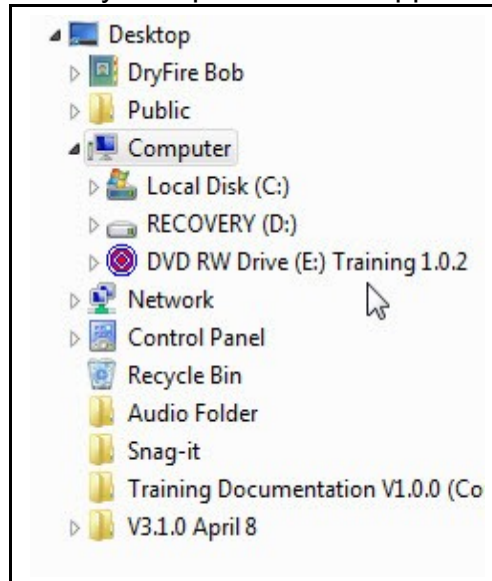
Desktop
DryFire Bob
Public
Computer
Local Disk (C:)
RECOVERY (D:)
DVD RW Drive (E:) Training 1.0.2
Network
Control Panel
Recycle Bin
Audio Folder
Snag-it
Training Documentation V1.0.0 (Co
V3.1.0 April 8